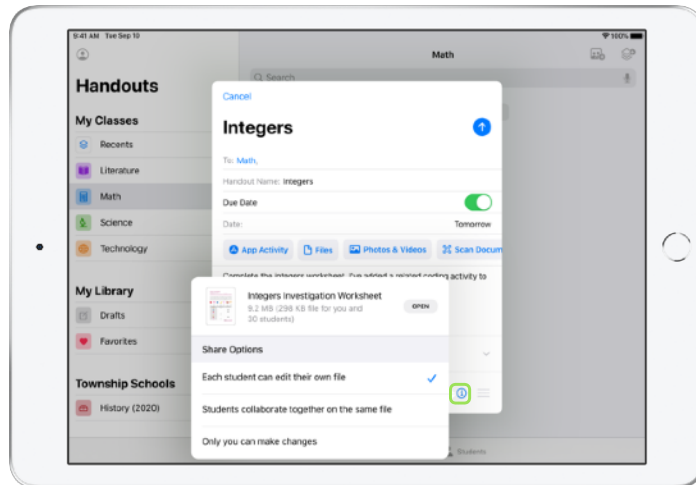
9:41 AM Tue Sep 10

100%

Handouts

My Classes

Recents

Literature

Math

Science

Technology

My Library

Drafts

Favorites

Township Schools

History (2020)

Math

Search

Cancel

Integers

To: Math,

Handout Name: Integers

Due Date

Date: Tomorrow

App Activity

Files

Photos & Videos

Scan Docum

Complete the integers worksheet. I've added a related coding activity to

Integers Investigation Worksheet

9.2 MB (298 KB file for you and 30 students)

OPEN

Share Options

Each student can edit their own file

Students collaborate together on the same file

Only you can make changes

Students